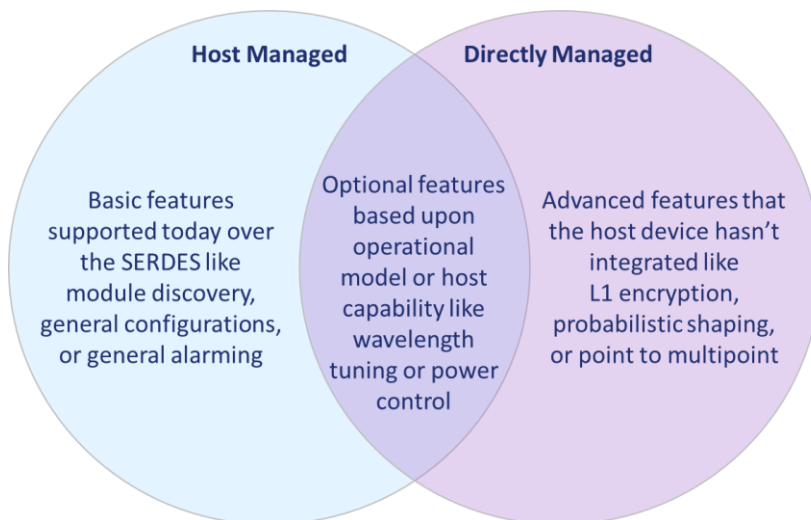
Host Managed

Directly Managed

Basic features supported today over the SERDES like module discovery, general configurations, or general alarming

Optional features based upon operational model or host capability like wavelength tuning or power control

Advanced features that the host device hasn't integrated like L1 encryption, probabilistic shaping, or point to multipoint